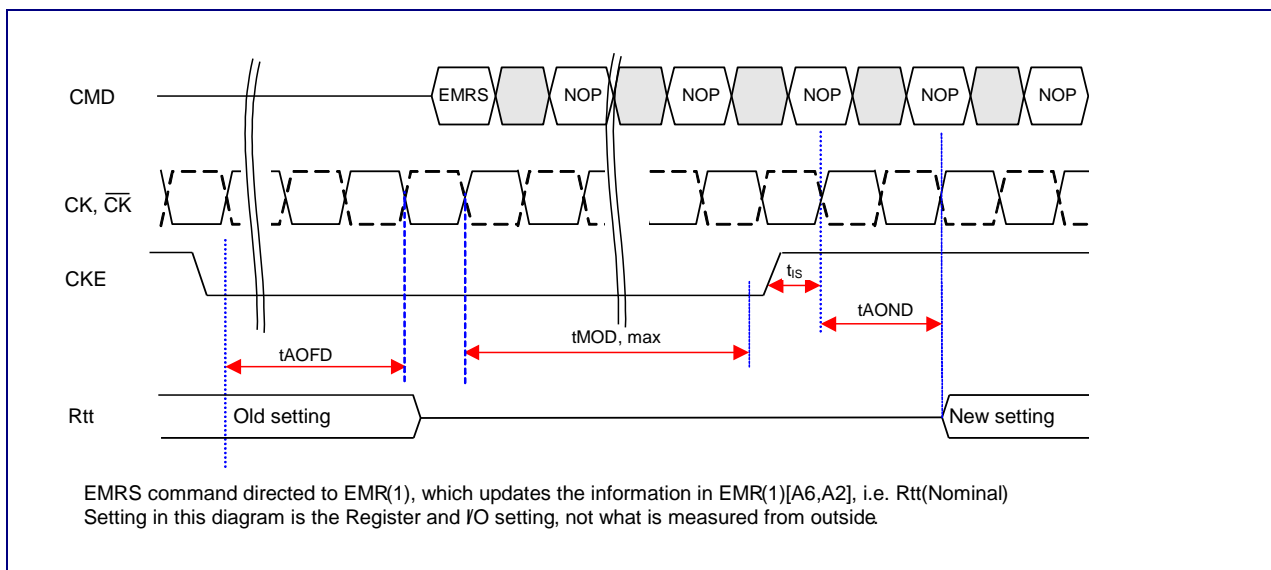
CMD
EMRS
NOP
NOP
NOP
NOP
NOP

CK, $\overline{CK}$

CKE
$t_{IS}$
tAOND
tMOD, max
tAOFD

Rtt
Old setting
New setting

EMRS command directed to EMR(1), which updates the information in EMR(1)[A6,A2], i.e. Rtt(Nominal)
Setting in this diagram is the Register and I/O setting, not what is measured from outside.